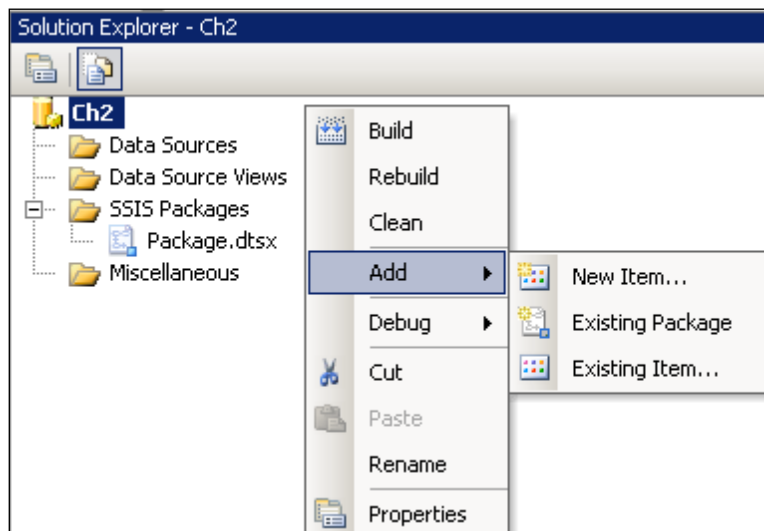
Solution Explorer - Ch2

Ch2
Data Sources
Data Source Views
SSIS Packages
Package.dtsx
Miscellaneous

Build
Rebuild
Clean
Add
Debug
Cut
Paste
Rename
Properties

New Item...
Existing Package
Existing Item...